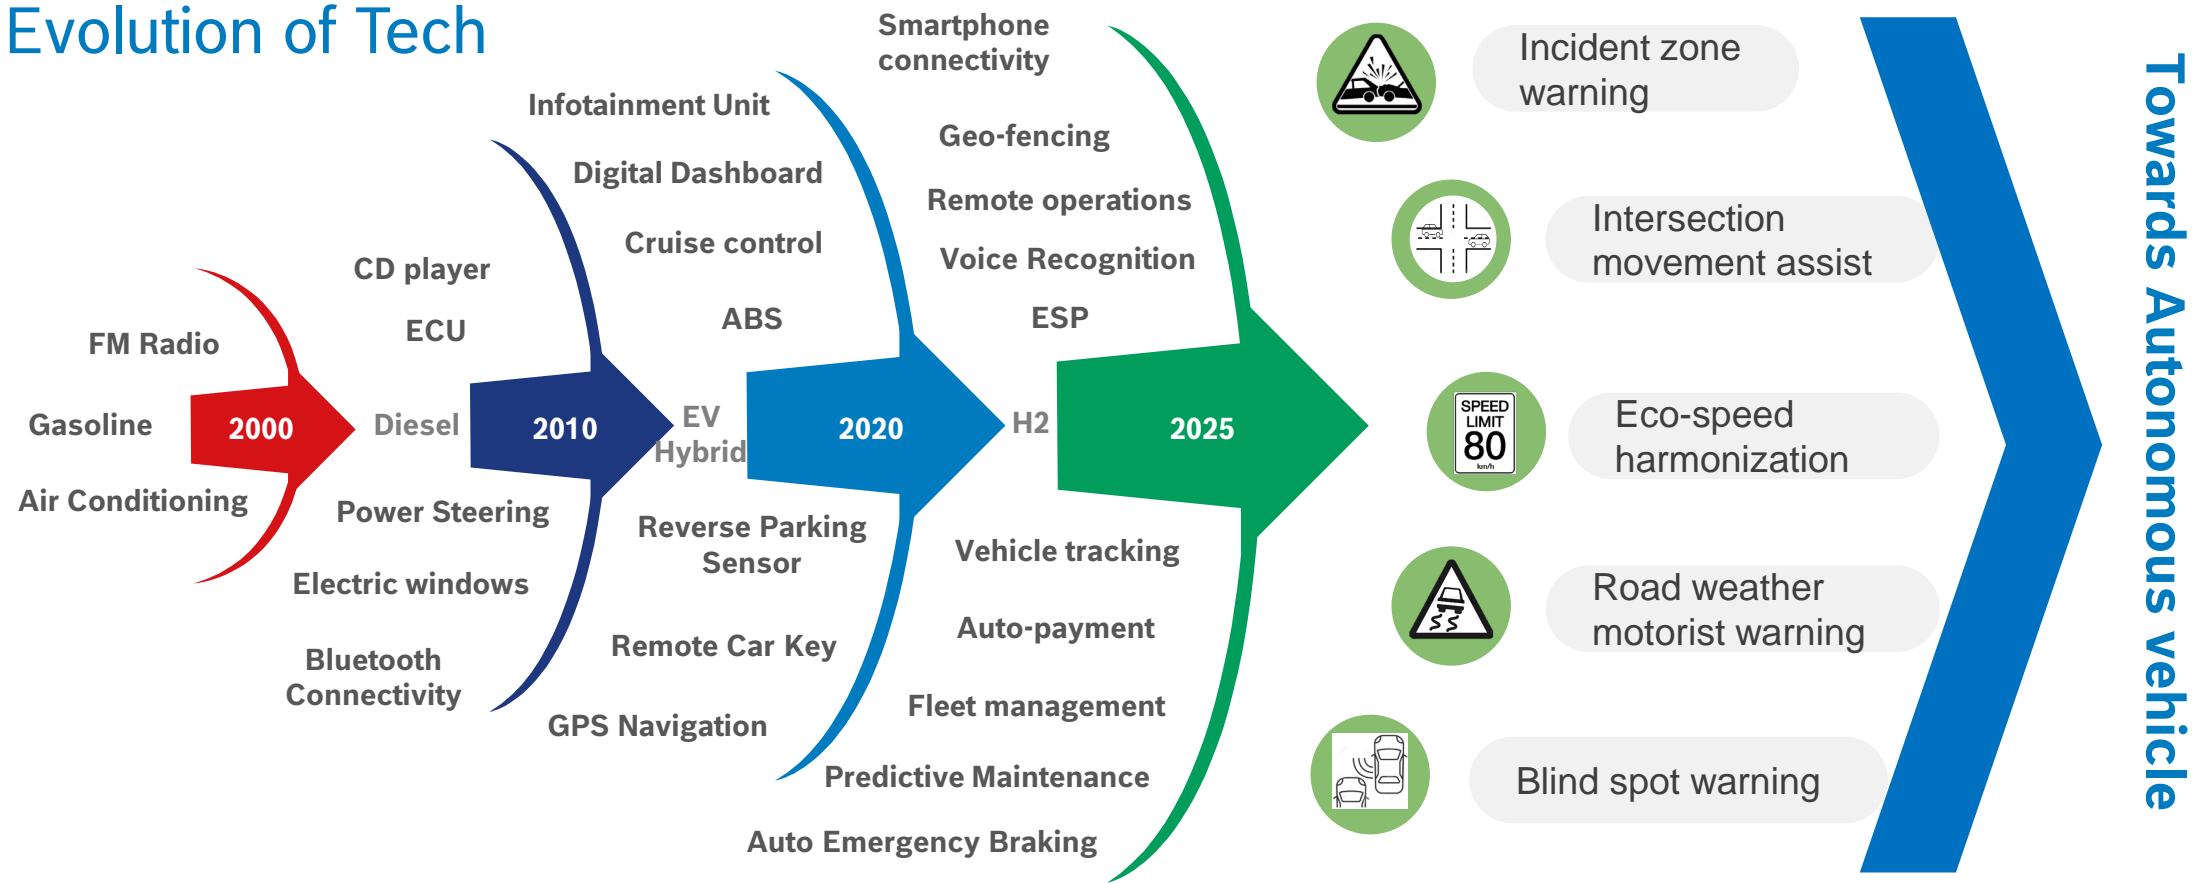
Evolution of Tech

FM Radio

Gasoline

2000

Air Conditioning

CD player

ECU

Diesel

2010

Power Steering

Electric windows

Bluetooth Connectivity

Infotainment Unit

Digital Dashboard

Cruise control

ABS

EV Hybrid

2020

Reverse Parking Sensor

Remote Car Key

GPS Navigation

Smartphone connectivity

Geo-fencing

Remote operations

Voice Recognition

ESP

H2

2025

Vehicle tracking

Auto-payment

Fleet management

Predictive Maintenance

Auto Emergency Braking

Incident zone warning

Intersection movement assist

SPEED LIMIT 80 km/h

Eco-speed harmonization

Road weather motorist warning

Blind spot warning

Towards Autonomous vehicle